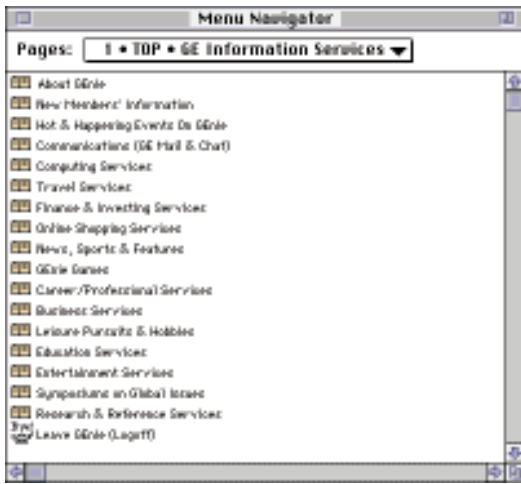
Menu Navigator

Pages: 1 • TOP • GE Information Services

About GEnie
New Members' Information
Hot & Happening Events On GEnie
Communications (GE Mail & Chat)
Computing Services
Travel Services
Finance & Investing Services
Online Shopping Services
News, Sports & Features
GEnie Games
Career/Professional Services
Business Services
Leisure Pursuits & Hobbies
Education Services
Entertainment Services
Symposiums on Global Issues
Research & Reference Services
Leave GEnie (Logoff)